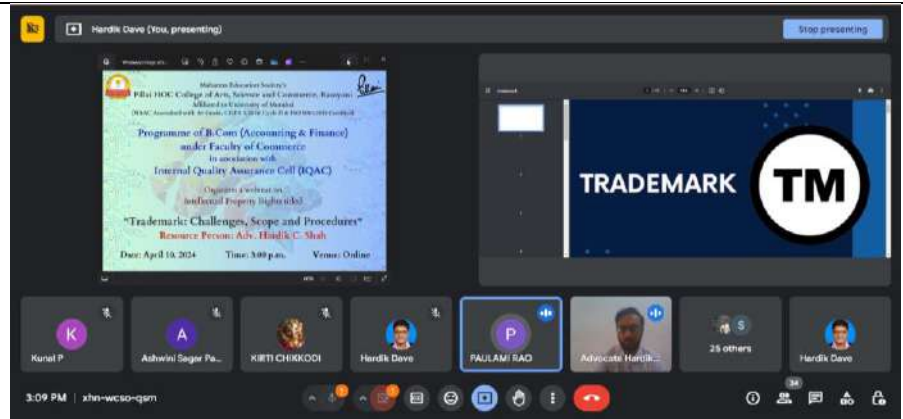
Hardik Dave (You, presenting)

Stop presenting

Mahatma Education Society's
Pillai HOC College of Arts, Science and Commerce, Rasayani
Affiliated to University of Mumbai
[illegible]

Programme of B.Com (Accounting & Finance)
under Faculty of Commerce
in association with
Internal Quality Assurance Cell (IQAC)

Organizes a webinar on
Intellectual Property Rights (IPR)

"Trademark: Challenges, Scope and Procedures"
Resource Person: Adv. Hardik C. Shah

Date: April 10, 2024 Time: 3:00 p.m. Venue: Online

TRADEMARK

TM

K
Kunal P

A
Ashwini Sagar Pa...

KIRTI CHIKKODI

Hardik Dave

P
PAULAMI RAO

Advocate Hardik...

S
25 others

Hardik Dave

3:09 PM | xhn-wcso-qsm

34